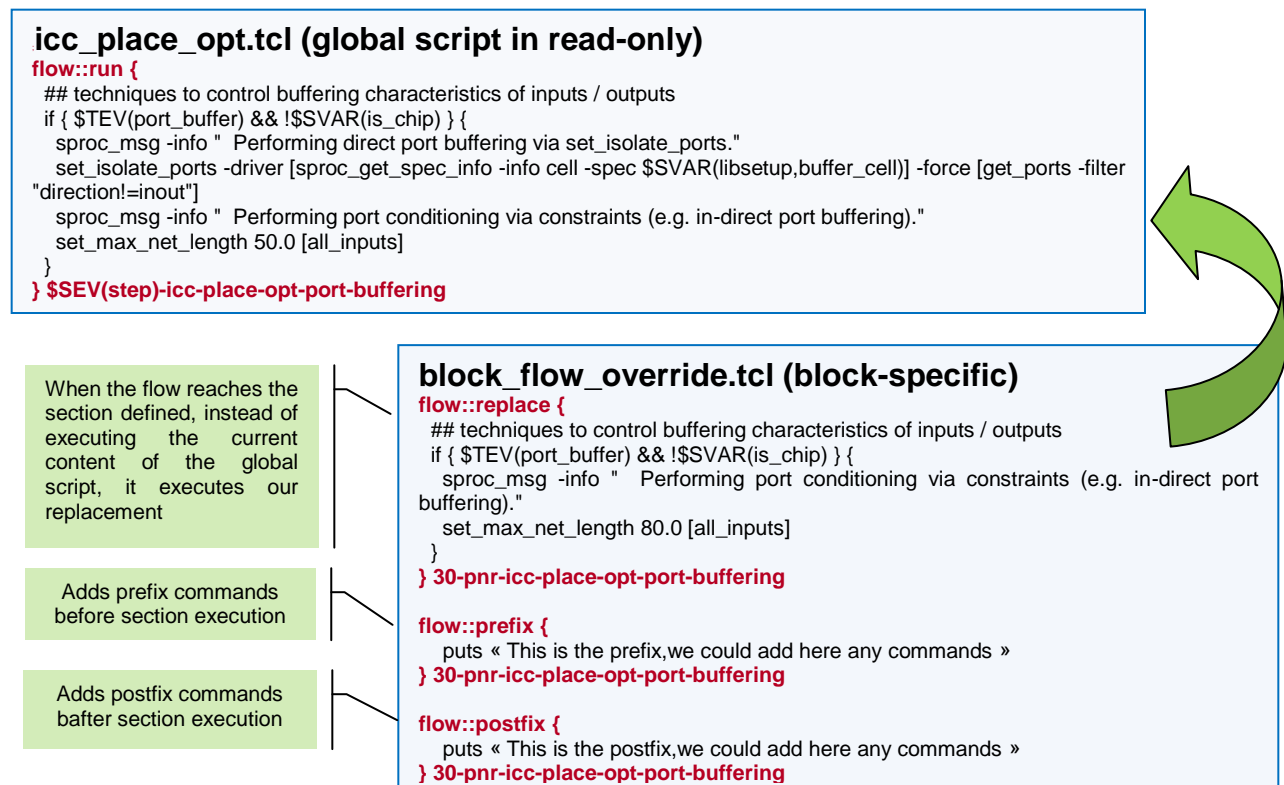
icc_place_opt.tcl (global script in read-only)
flow::run {
## techniques to control buffering characteristics of inputs / outputs
if { $TEV(port_buffer) && !$SVAR(is_chip) } {
sproc_msg -info "  Performing direct port buffering via set_isolate_ports."
set_isolate_ports -driver [sproc_get_spec_info -info cell -spec $SVAR(libsetup,buffer_cell)] -force [get_ports -filter "direction!=inout"]
sproc_msg -info "  Performing port conditioning via constraints (e.g. in-direct port buffering)."
set_max_net_length 50.0 [all_inputs]
}
} $SEV(step)-icc-place-opt-port-buffering

When the flow reaches the section defined, instead of executing the current content of the global script, it executes our replacement

Adds prefix commands before section execution

Adds postfix commands bafter section execution

block_flow_override.tcl (block-specific)
flow::replace {
## techniques to control buffering characteristics of inputs / outputs
if { $TEV(port_buffer) && !$SVAR(is_chip) } {
sproc_msg -info "  Performing port conditioning via constraints (e.g. in-direct port buffering)."
set_max_net_length 80.0 [all_inputs]
}
} 30-pnr-icc-place-opt-port-buffering

flow::prefix {
puts « This is the prefix,we could add here any commands »
} 30-pnr-icc-place-opt-port-buffering

flow::postfix {
puts « This is the postfix,we could add here any commands »
} 30-pnr-icc-place-opt-port-buffering